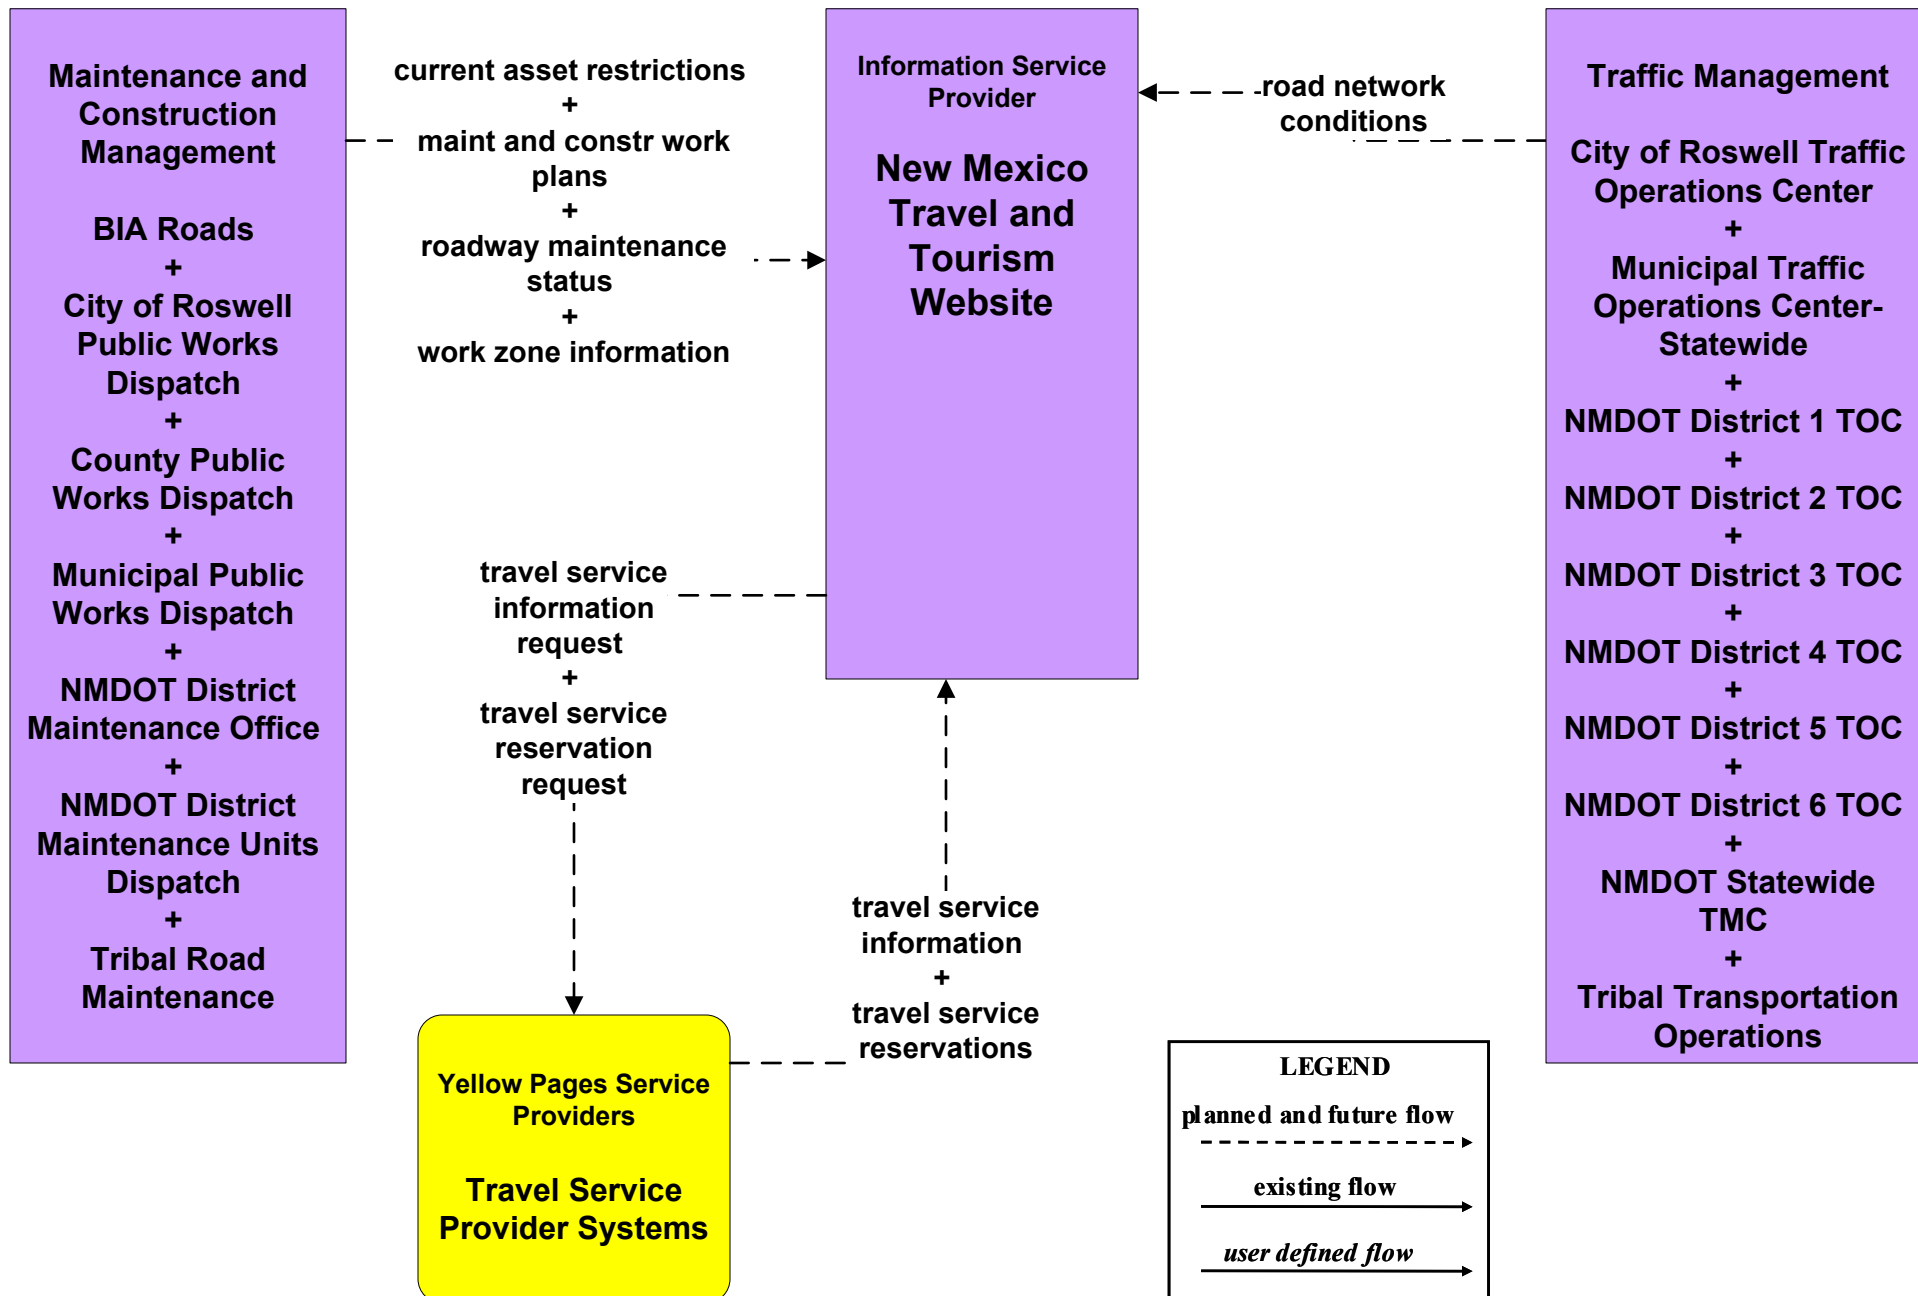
Maintenance and Construction Management

BIA Roads
+
City of Roswell Public Works Dispatch
+
County Public Works Dispatch
+
Municipal Public Works Dispatch
+
NMDOT District Maintenance Office
+
NMDOT District Maintenance Units Dispatch
+
Tribal Road Maintenance

current asset restrictions
+
maint and constr work plans
+
roadway maintenance status
+
work zone information

Information Service Provider

New Mexico Travel and Tourism Website

road network conditions

Traffic Management

City of Roswell Traffic Operations Center
+
Municipal Traffic Operations Center-Statewide
+
NMDOT District 1 TOC
+
NMDOT District 2 TOC
+
NMDOT District 3 TOC
+
NMDOT District 4 TOC
+
NMDOT District 5 TOC
+
NMDOT District 6 TOC
+
NMDOT Statewide TMC
+
Tribal Transportation Operations

travel service information request
+
travel service reservation request

travel service information
+
travel service reservations

Yellow Pages Service Providers

Travel Service Provider Systems

LEGEND
planned and future flow
existing flow
user defined flow